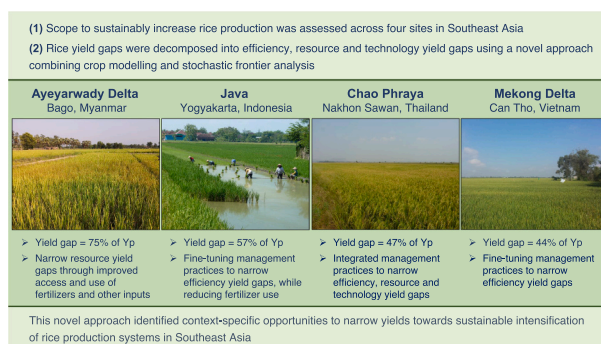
(1) Scope to sustainably increase rice production was assessed across four sites in Southeast Asia

(2) Rice yield gaps were decomposed into efficiency, resource and technology yield gaps using a novel approach combining crop modelling and stochastic frontier analysis

Ayeyarwady Delta
Bago, Myanmar

➢ Yield gap = 75% of Yp
➢ Narrow resource yield gaps through improved access and use of fertilizers and other inputs

Java
Yogyakarta, Indonesia

➢ Yield gap = 57% of Yp
➢ Fine-tuning management practices to narrow efficiency yield gaps, while reducing fertilizer use

Chao Phraya
Nakhon Sawan, Thailand

➢ Yield gap = 47% of Yp
➢ Integrated management practices to narrow efficiency, resource and technology yield gaps

Mekong Delta
Can Tho, Vietnam

➢ Yield gap = 44% of Yp
➢ Fine-tuning management practices to narrow efficiency yield gaps

This novel approach identified context-specific opportunities to narrow yields towards sustainable intensification of rice production systems in Southeast Asia